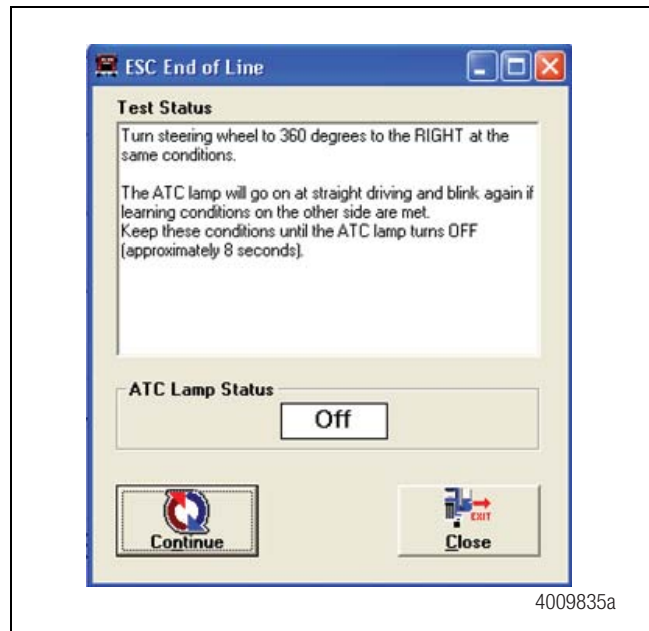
ESC End of Line

Test Status

Turn steering wheel to 360 degrees to the RIGHT at the same conditions.

The ATC lamp will go on at straight driving and blink again if learning conditions on the other side are met.
Keep these conditions until the ATC lamp turns OFF (approximately 8 seconds).

ATC Lamp Status

Off

Continue

EXIT

Close

4009835a